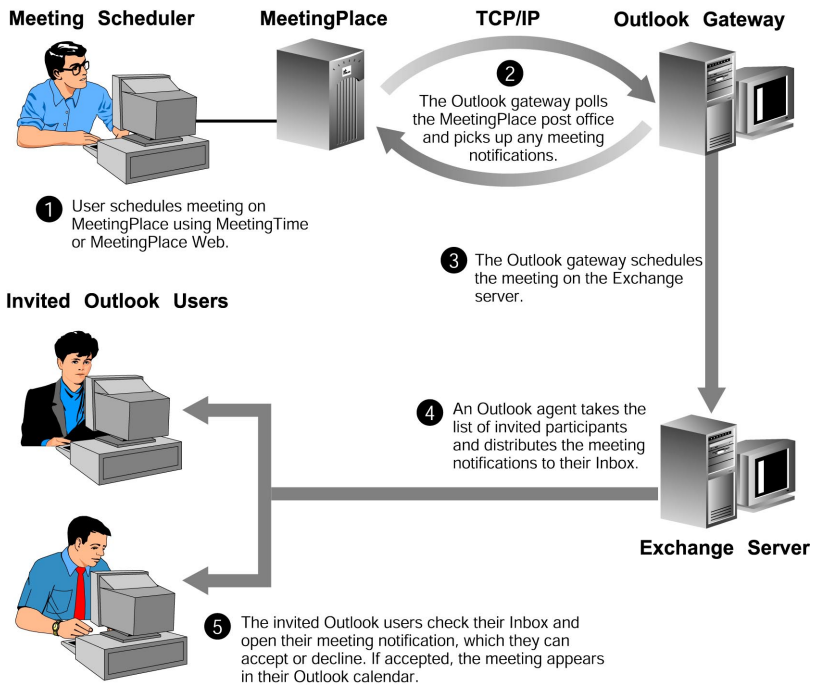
Meeting Scheduler

MeetingPlace

TCP/IP

Outlook Gateway

2 The Outlook gateway polls the MeetingPlace post office and picks up any meeting notifications.

1 User schedules meeting on MeetingPlace using MeetingTime or MeetingPlace Web.

3 The Outlook gateway schedules the meeting on the Exchange server.

Invited Outlook Users

4 An Outlook agent takes the list of invited participants and distributes the meeting notifications to their Inbox.

Exchange Server

5 The invited Outlook users check their Inbox and open their meeting notification, which they can accept or decline. If accepted, the meeting appears in their Outlook calendar.